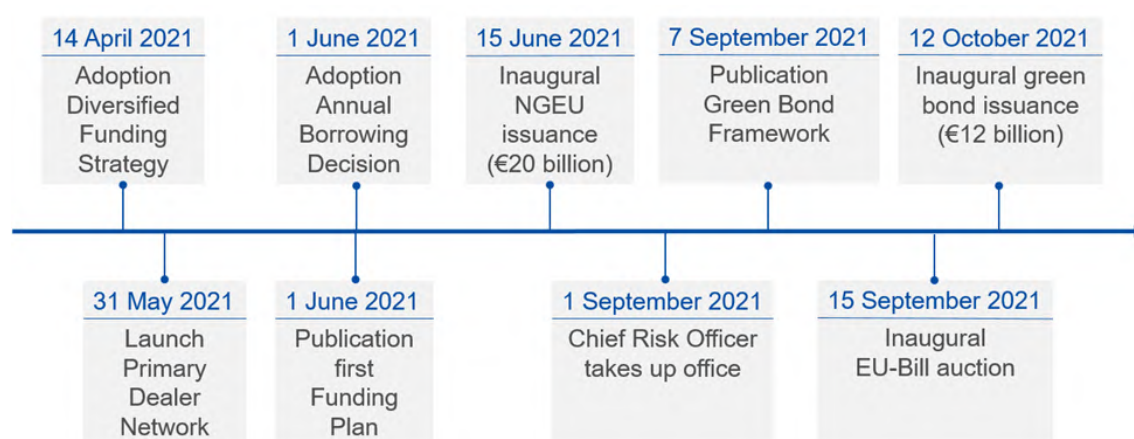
14 April 2021
Adoption Diversified Funding Strategy

1 June 2021
Adoption Annual Borrowing Decision

15 June 2021
Inaugural NGEU issuance (€20 billion)

7 September 2021
Publication Green Bond Framework

12 October 2021
Inaugural green bond issuance (€12 billion)

31 May 2021
Launch Primary Dealer Network

1 June 2021
Publication first Funding Plan

1 September 2021
Chief Risk Officer takes up office

15 September 2021
Inaugural EU-Bill auction